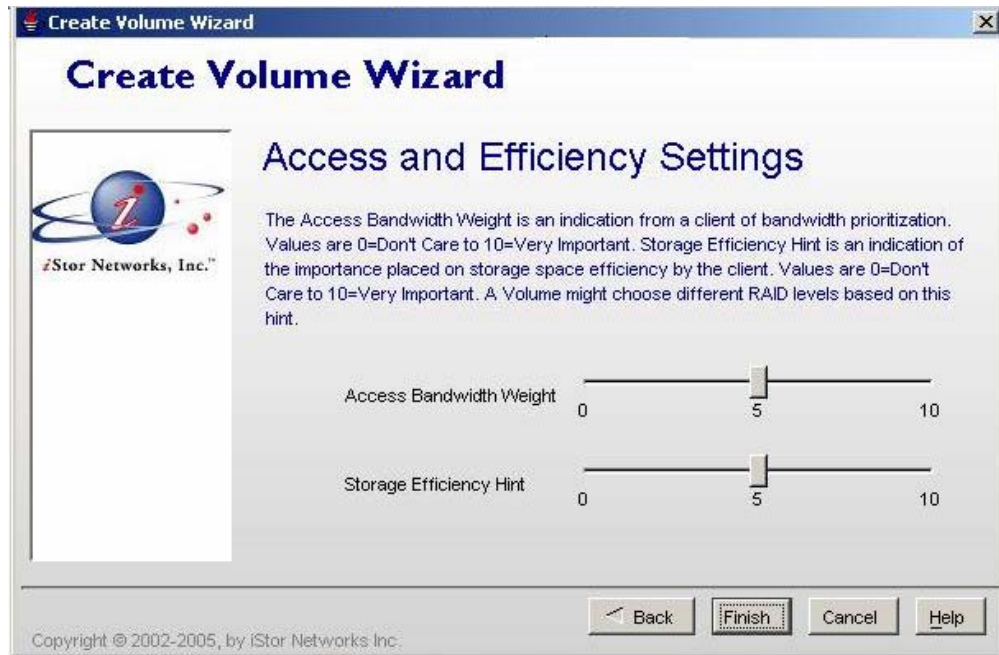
Create Volume Wizard

Create Volume Wizard

iStor Networks, Inc.™

Access and Efficiency Settings

The Access Bandwidth Weight is an indication from a client of bandwidth prioritization. Values are 0=Don't Care to 10=Very Important. Storage Efficiency Hint is an indication of the importance placed on storage space efficiency by the client. Values are 0=Don't Care to 10=Very Important. A Volume might choose different RAID levels based on this hint.

Access Bandwidth Weight
0 5 10

Storage Efficiency Hint
0 5 10

Back Finish Cancel Help

Copyright © 2002-2005, by iStor Networks Inc.